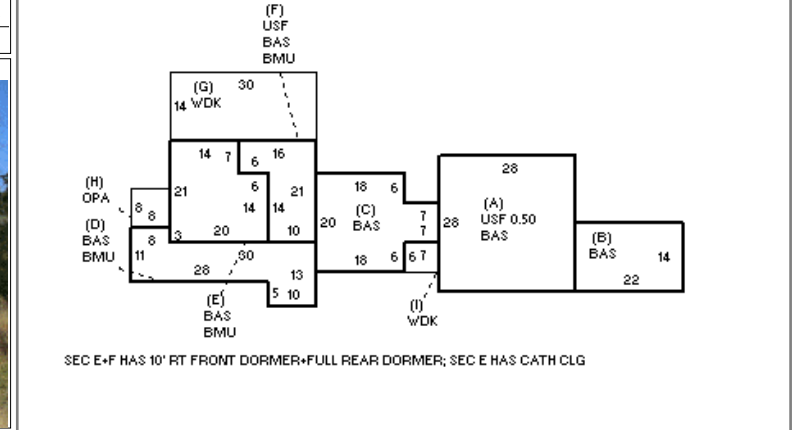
(F)
USF
BAS
BMU

(G) 30
14 WDK

14 7 6 16
6
21 21
14 14
20 10

(H)
OPA
8
8

(D)
BAS
BMU
8
11
3

28 30
13
5 10

(E)
BAS
BMU

18 6
20 (C)
BAS 7
7
18 6 6 7

(I)
WDK

28
(A)
28 USF 0.50
BAS

(B)
BAS 14
22

SEC E+F HAS 10' RT FRONT DORMER+FULL REAR DORMER; SEC E HAS CATH CLG